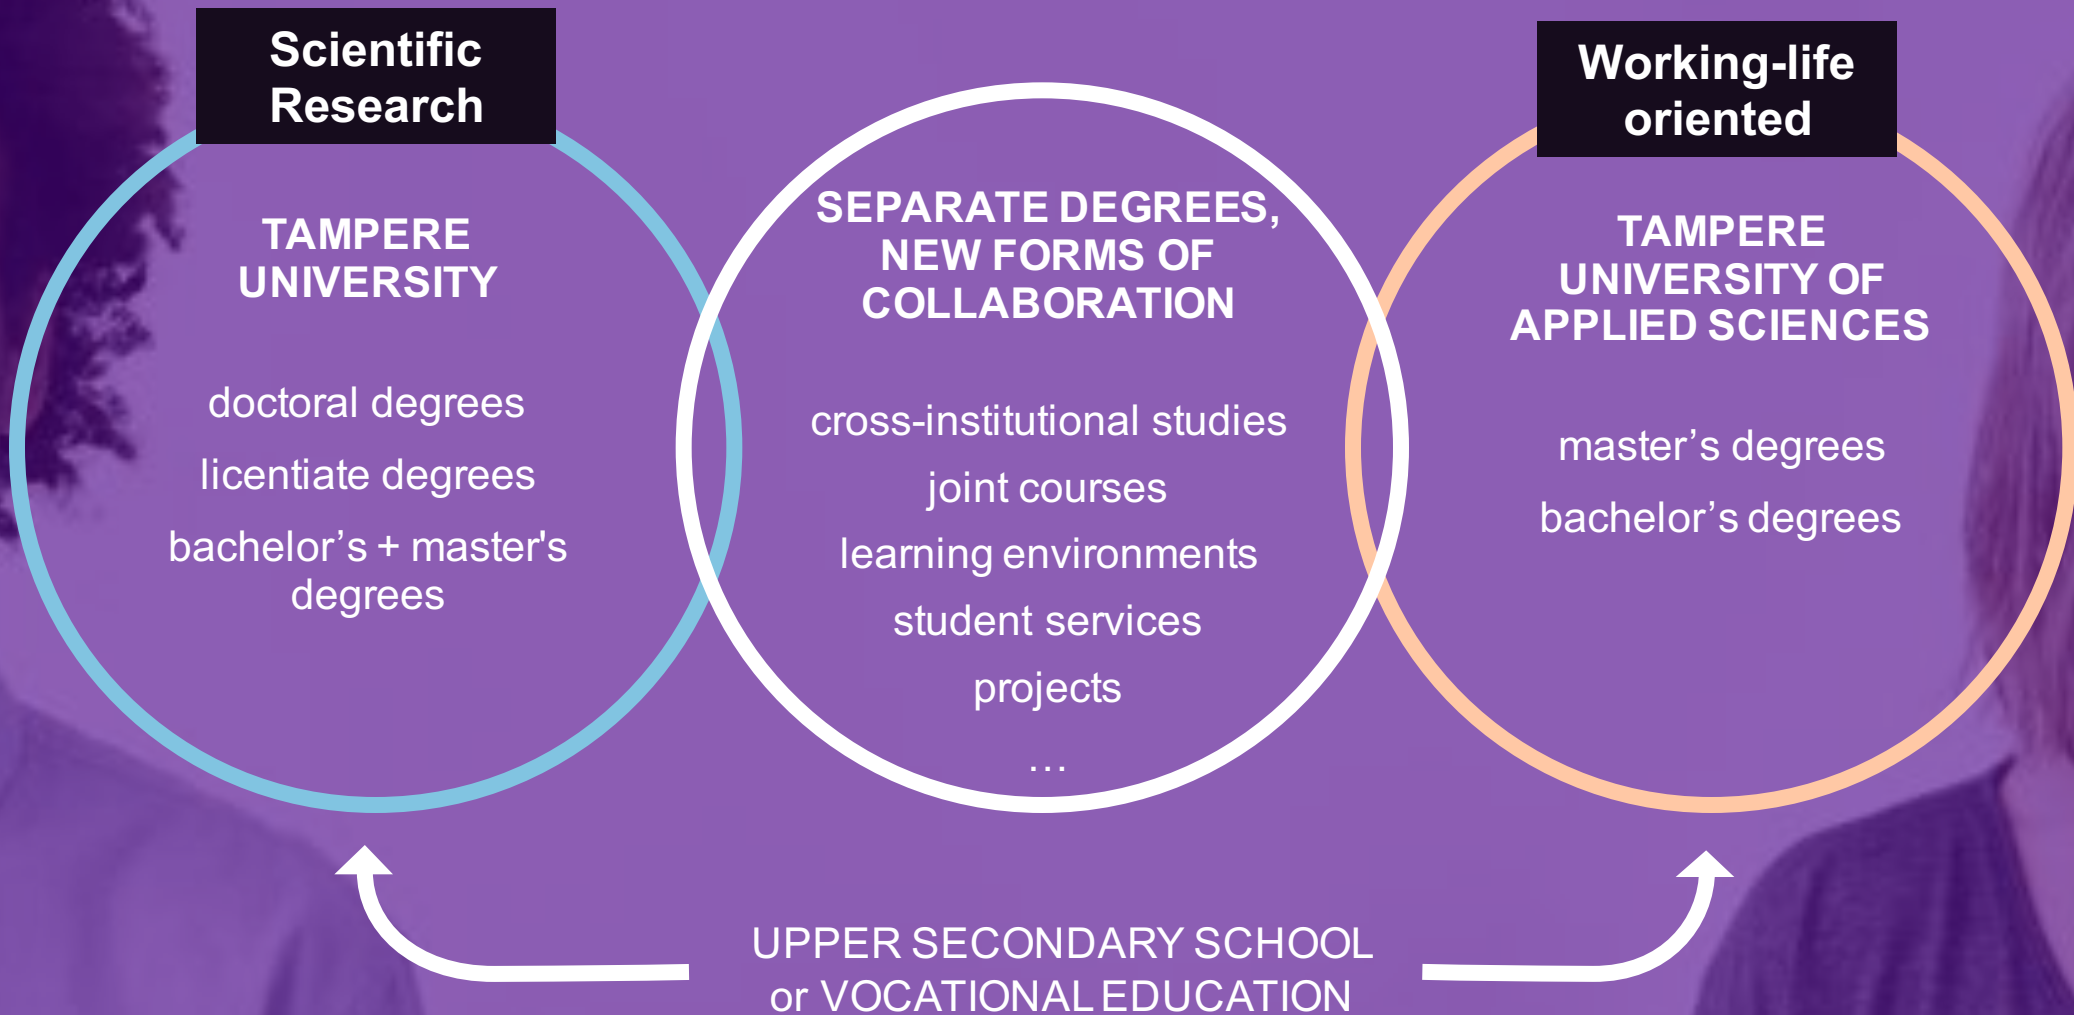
Scientific Research

TAMPERE UNIVERSITY

doctoral degrees

licentiate degrees

bachelor’s + master's degrees

SEPARATE DEGREES, NEW FORMS OF COLLABORATION

cross-institutional studies

joint courses

learning environments

student services

projects

...

Working-life oriented

TAMPERE UNIVERSITY OF APPLIED SCIENCES

master’s degrees

bachelor’s degrees

UPPER SECONDARY SCHOOL or VOCATIONAL EDUCATION